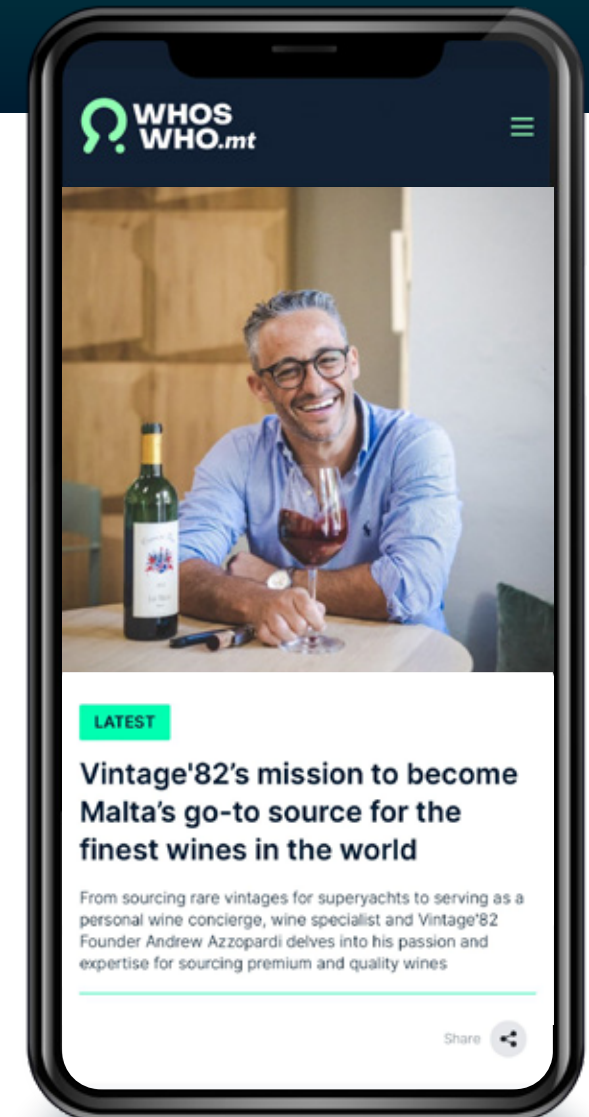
WHOS WHO.mt

LATEST

Vintage'82's mission to become Malta's go-to source for the finest wines in the world

From sourcing rare vintages for superyachts to serving as a personal wine concierge, wine specialist and Vintage'82 Founder Andrew Azzopardi delves into his passion and expertise for sourcing premium and quality wines

Share